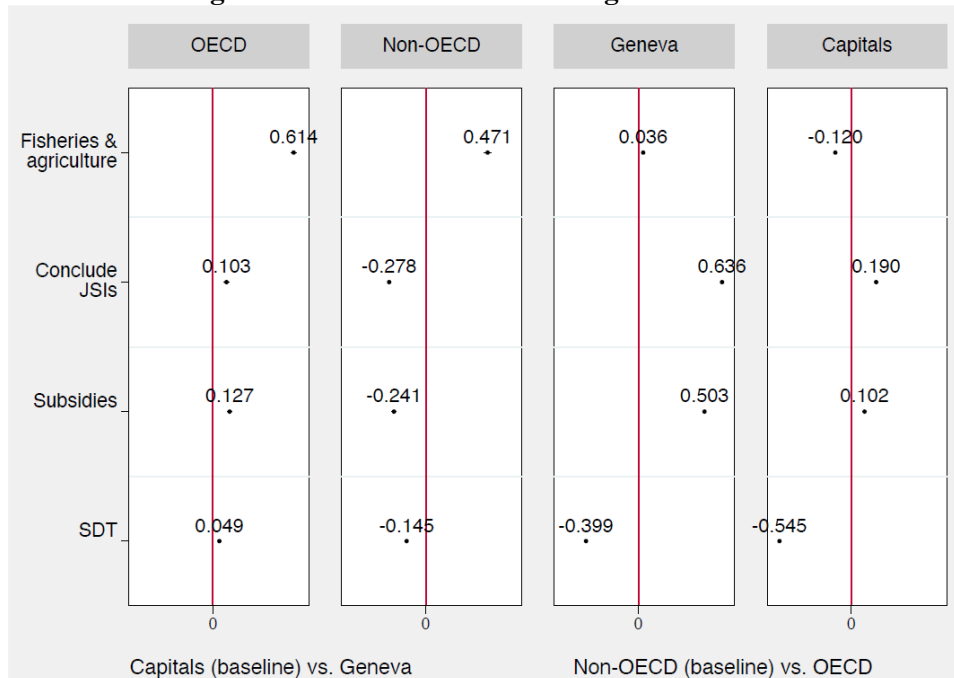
OECD
Non-OECD
Geneva
Capitals

Fisheries & agriculture
Conclude JSIs
Subsidies
SDT

0.614
0.103
0.127
0.049

0.471
-0.278
-0.241
-0.145

0.036
0.636
0.503
-0.399

-0.120
0.190
0.102
-0.545

0
0
0
0

Capitals (baseline) vs. Geneva
Non-OECD (baseline) vs. OECD